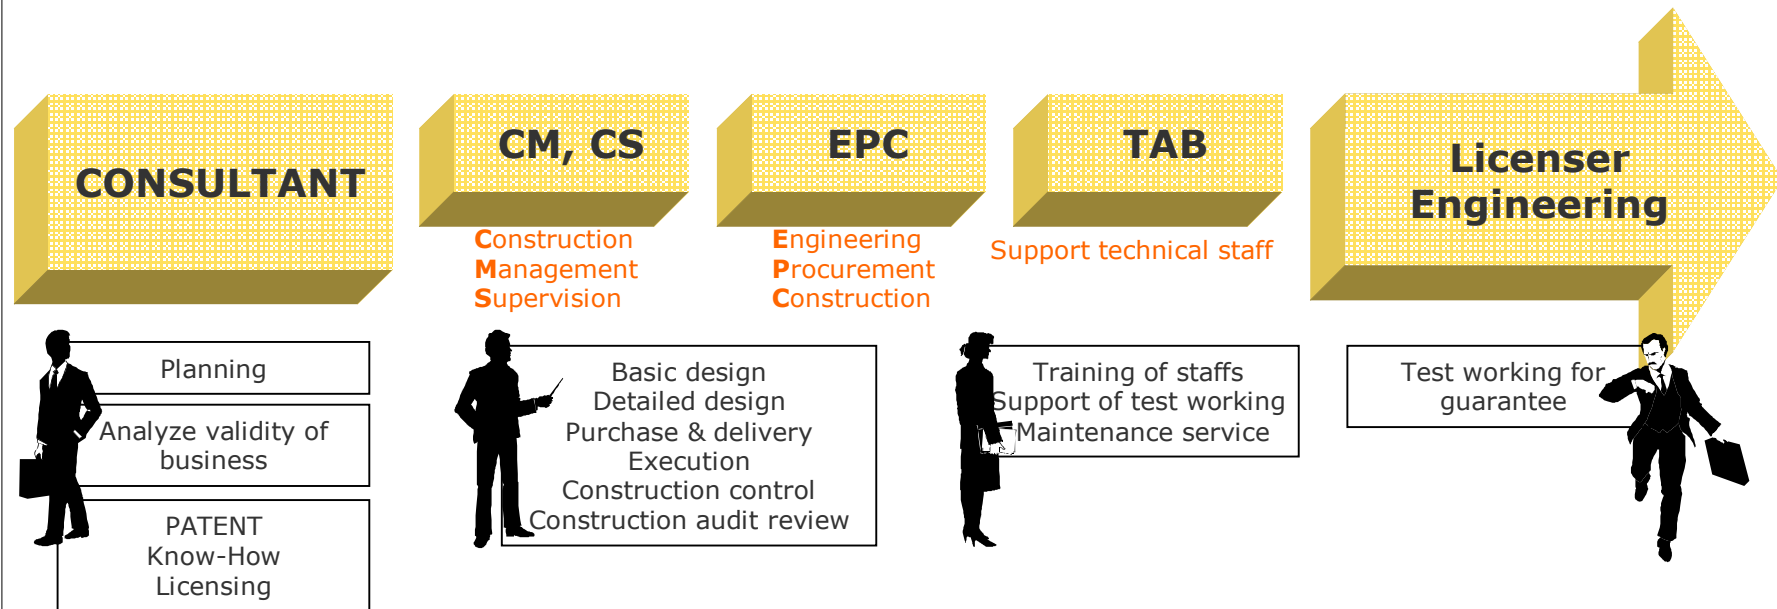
CONSULTANT

CM, CS

Construction
Management
Supervision

EPC

Engineering
Procurement
Construction

TAB

Support technical staff

Licenser Engineering

Planning

Analyze validity of business

PATENT
Know-How
Licensing

Basic design
Detailed design
Purchase & delivery
Execution
Construction control
Construction audit review

Training of staffs
Support of test working
Maintenance service

Test working for guarantee